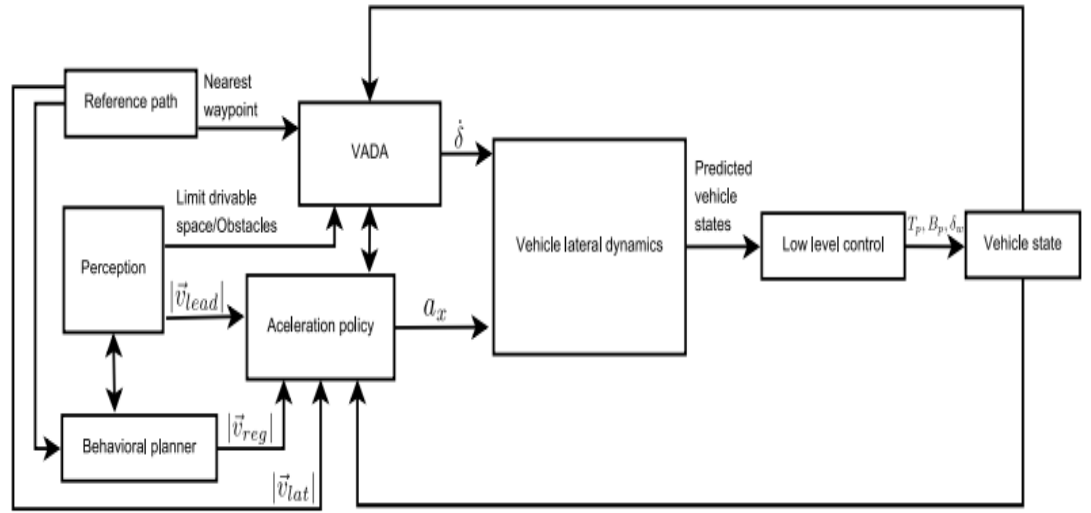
Reference path

Nearest waypoint

VADA

$\dot{\delta}$

Limit drivable space/Obstacles

Perception

$|\vec{v}_{lead}|$

Aceleration policy

$a_x$

Vehicle lateral dynamics

Predicted vehicle states

Low level control

$T_p, B_p, \delta_w$

Vehicle state

Behavioral planner

$|\vec{v}_{reg}|$

$|\vec{v}_{lat}|$